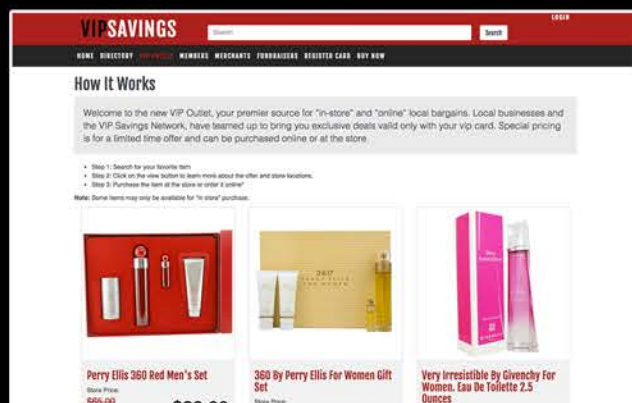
VIPSAVINGS

Search

Search

LOGIN

HOME DIRECTORY VIP OUTLET MEMBERS MERCHANTS FUNDRAISERS REGISTER CARD BUY NOW

How It Works

Welcome to the new VIP Outlet, your premier source for "in-store" and "online" local bargains. Local businesses and the VIP Savings Network, have teamed up to bring you exclusive deals valid only with your vip card. Special pricing is for a limited time offer and can be purchased online or at the store.

• Step 1: Search for your favorite item
• Step 2: Click on the view button to learn more about the offer and store locations.
• Step 3: Purchase the item at the store or order it online*

Note: Some items may only be available for "in store" purchase.

Perry Ellis 360 Red Men's Set

Store Price:

$65.00

$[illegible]

360 By Perry Ellis For Women Gift Set

Store Price:

Very Irresistible By Givenchy For Women. Eau De Toilette 2.5 Ounces